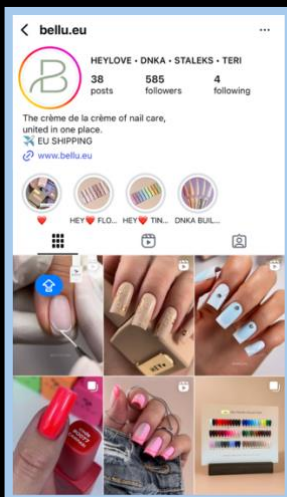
< bellu.eu ···

HEYLOVE • DNKA • STALEKS • TERI

38 posts
585 followers
4 following

The crème de la crème of nail care, united in one place.
✈️ EU SHIPPING
www.bellu.eu

❤️
HEY❤️ FLO...
HEY❤️ TIN...
DNKA BUIL...